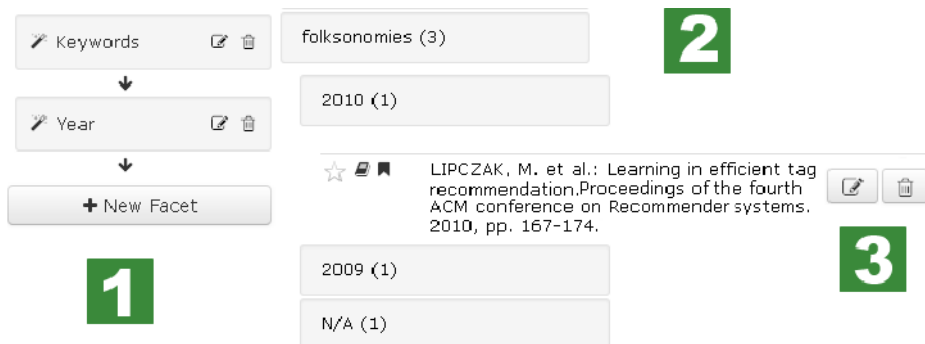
Keywords

Year

+ New Facet

1

folksonomies (3)

2

2010 (1)

LIPCZAK, M. et al.: Learning in efficient tag recommendation.Proceedings of the fourth ACM conference on Recommender systems. 2010, pp. 167-174.

3

2009 (1)

N/A (1)